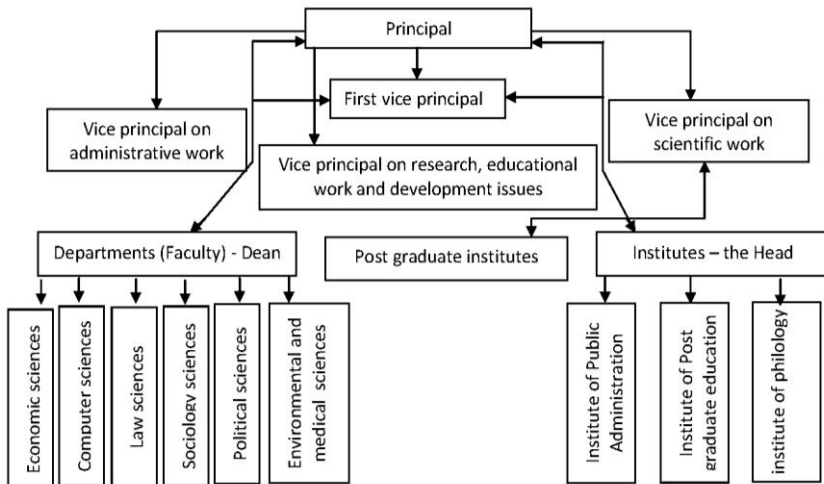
Principal

First vice principal

Vice principal on administrative work

Vice principal on scientific work

Vice principal on research, educational work and development issues

Departments (Faculty) - Dean

Post graduate institutes

Institutes – the Head

Economic sciences

Computer sciences

Law sciences

Sociology sciences

Political sciences

Environmental and medical sciences

Institute of Public Administration

Institute of Post graduate education

institute of philology